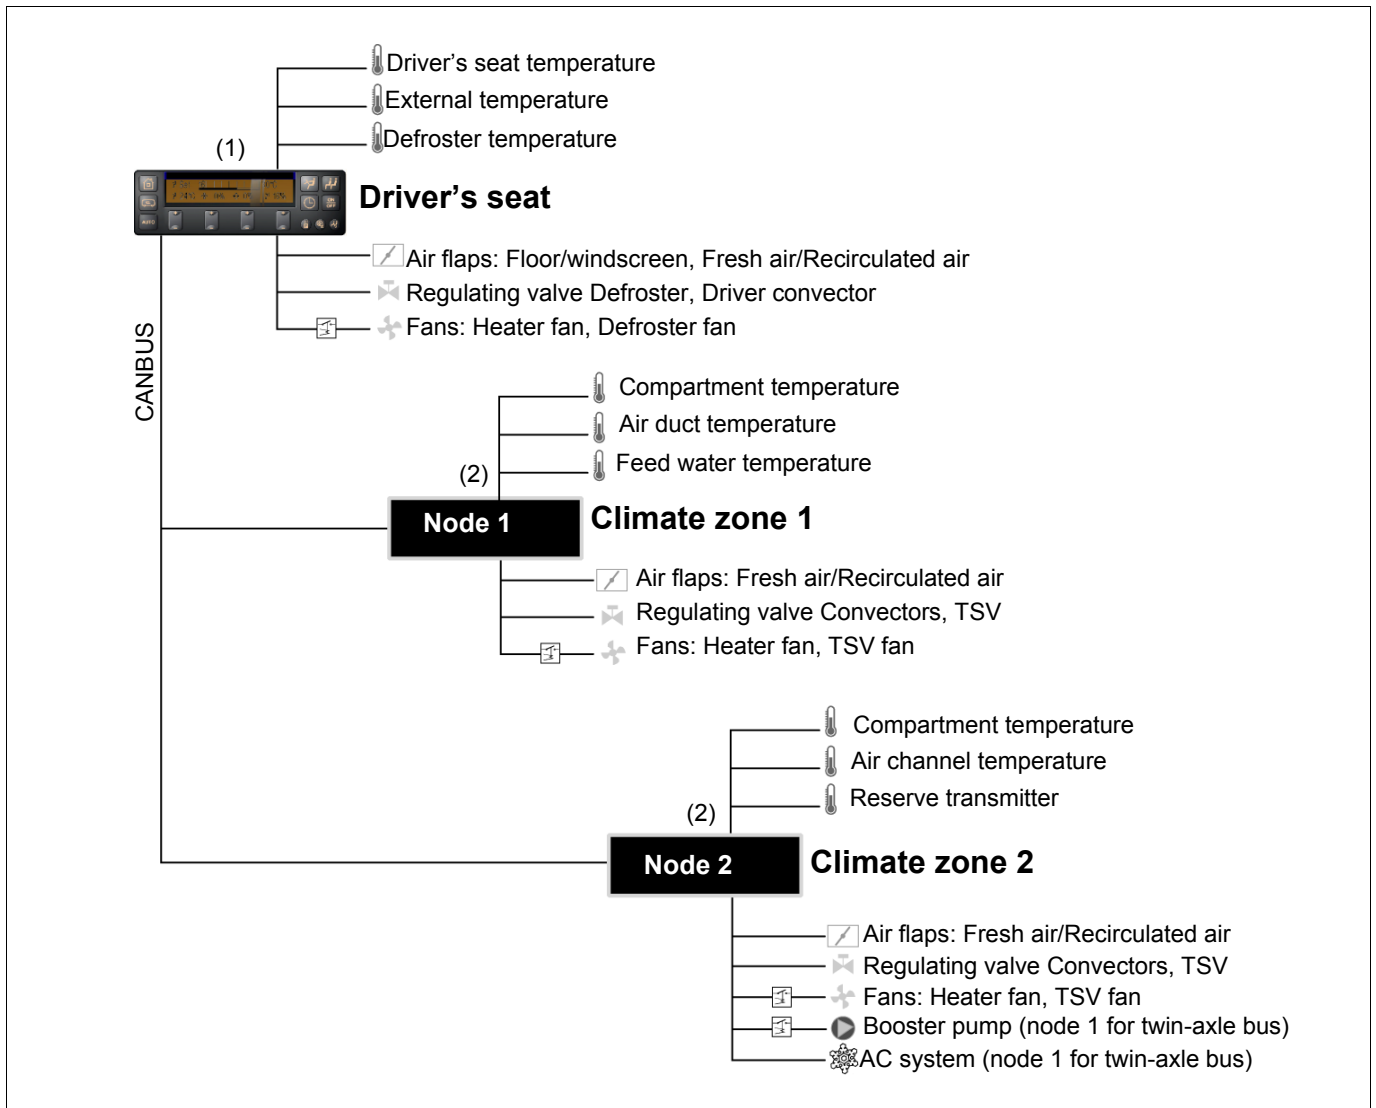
Driver’s seat temperature
External temperature
Defroster temperature

(1)

Driver’s seat

Air flaps: Floor/windscreen, Fresh air/Recirculated air
Regulating valve Defroster, Driver convector
Fans: Heater fan, Defroster fan

CANBUS

Compartment temperature
Air duct temperature
Feed water temperature

(2)

Node 1

Climate zone 1

Air flaps: Fresh air/Recirculated air
Regulating valve Convectors, TSV
Fans: Heater fan, TSV fan

Compartment temperature
Air channel temperature
Reserve transmitter

(2)

Node 2

Climate zone 2

Air flaps: Fresh air/Recirculated air
Regulating valve Convectors, TSV
Fans: Heater fan, TSV fan
Booster pump (node 1 for twin-axle bus)
AC system (node 1 for twin-axle bus)